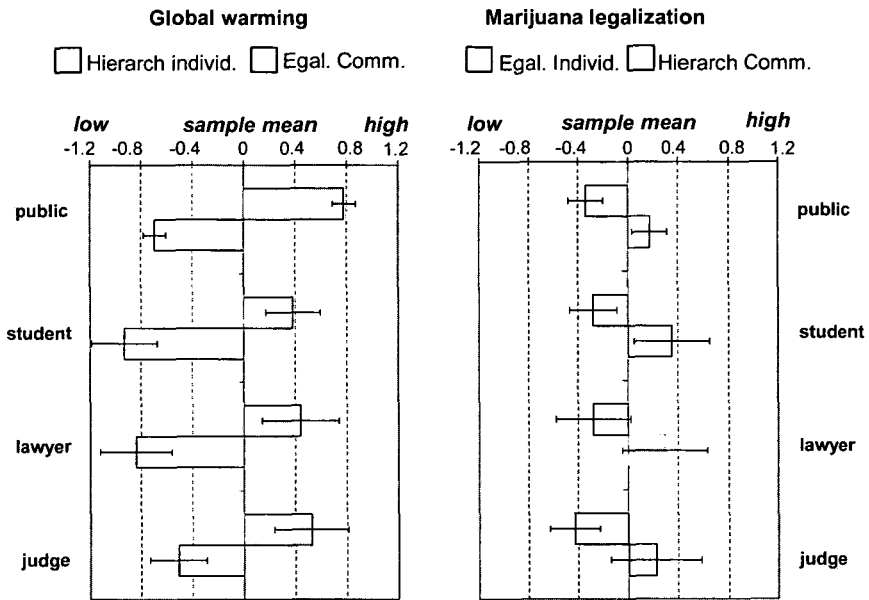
Global warming

Hierarch individ. Egal. Comm.

low sample mean high
-1.2 -0.8 -0.4 0 0.4 0.8 1.2

public

student

lawyer

judge

Marijuana legalization

Egal. Individ. Hierarch Comm.

low sample mean high
-1.2 -0.8 -0.4 0 0.4 0.8 1.2

public

student

lawyer

judge